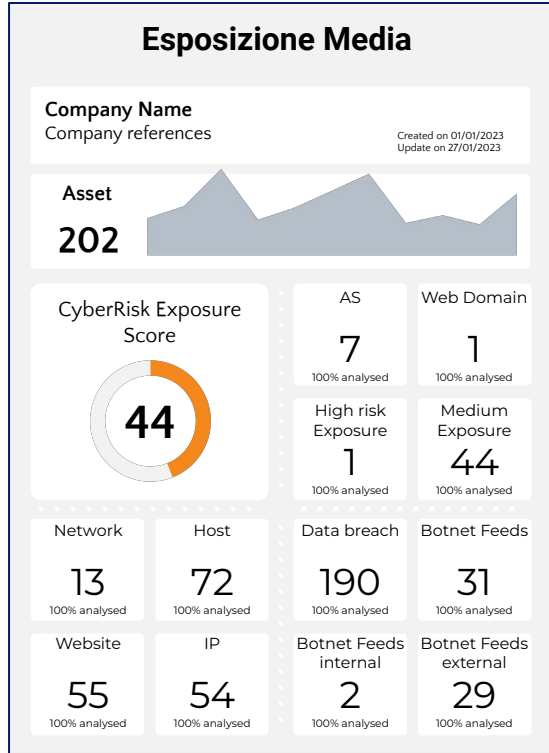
Esposizione Media

Company Name
Company references

Created on 01/01/2023
Update on 27/01/2023

Asset
202

CyberRisk Exposure Score
44

AS
7
100% analysed

Web Domain
1
100% analysed

High risk Exposure
1
100% analysed

Medium Exposure
44
100% analysed

Network
13
100% analysed

Host
72
100% analysed

Data breach
190
100% analysed

Botnet Feeds
31
100% analysed

Website
55
100% analysed

IP
54
100% analysed

Botnet Feeds internal
2
100% analysed

Botnet Feeds external
29
100% analysed